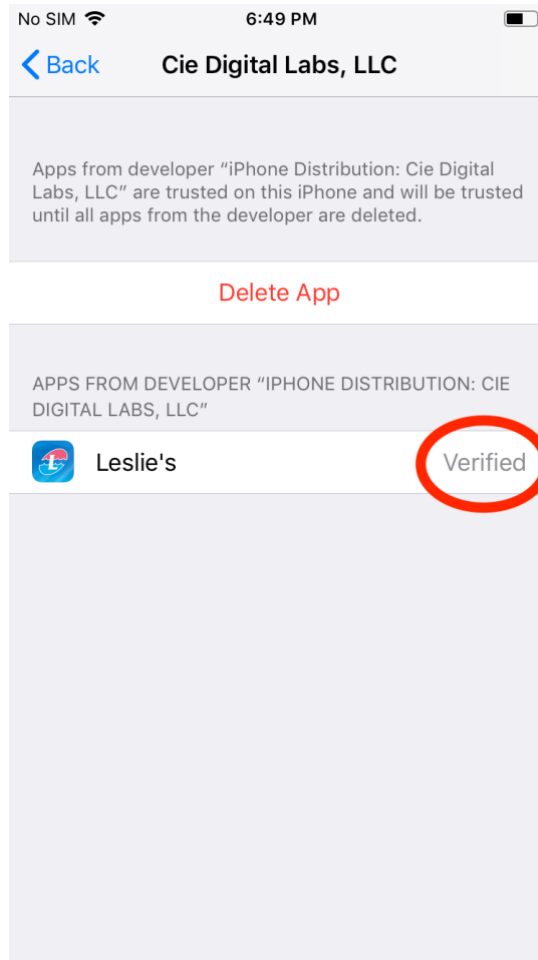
No SIM 6:49 PM

Back Cie Digital Labs, LLC

Apps from developer “iPhone Distribution: Cie Digital Labs, LLC” are trusted on this iPhone and will be trusted until all apps from the developer are deleted.

Delete App

APPS FROM DEVELOPER “IPHONE DISTRIBUTION: CIE DIGITAL LABS, LLC”

Leslie's Verified